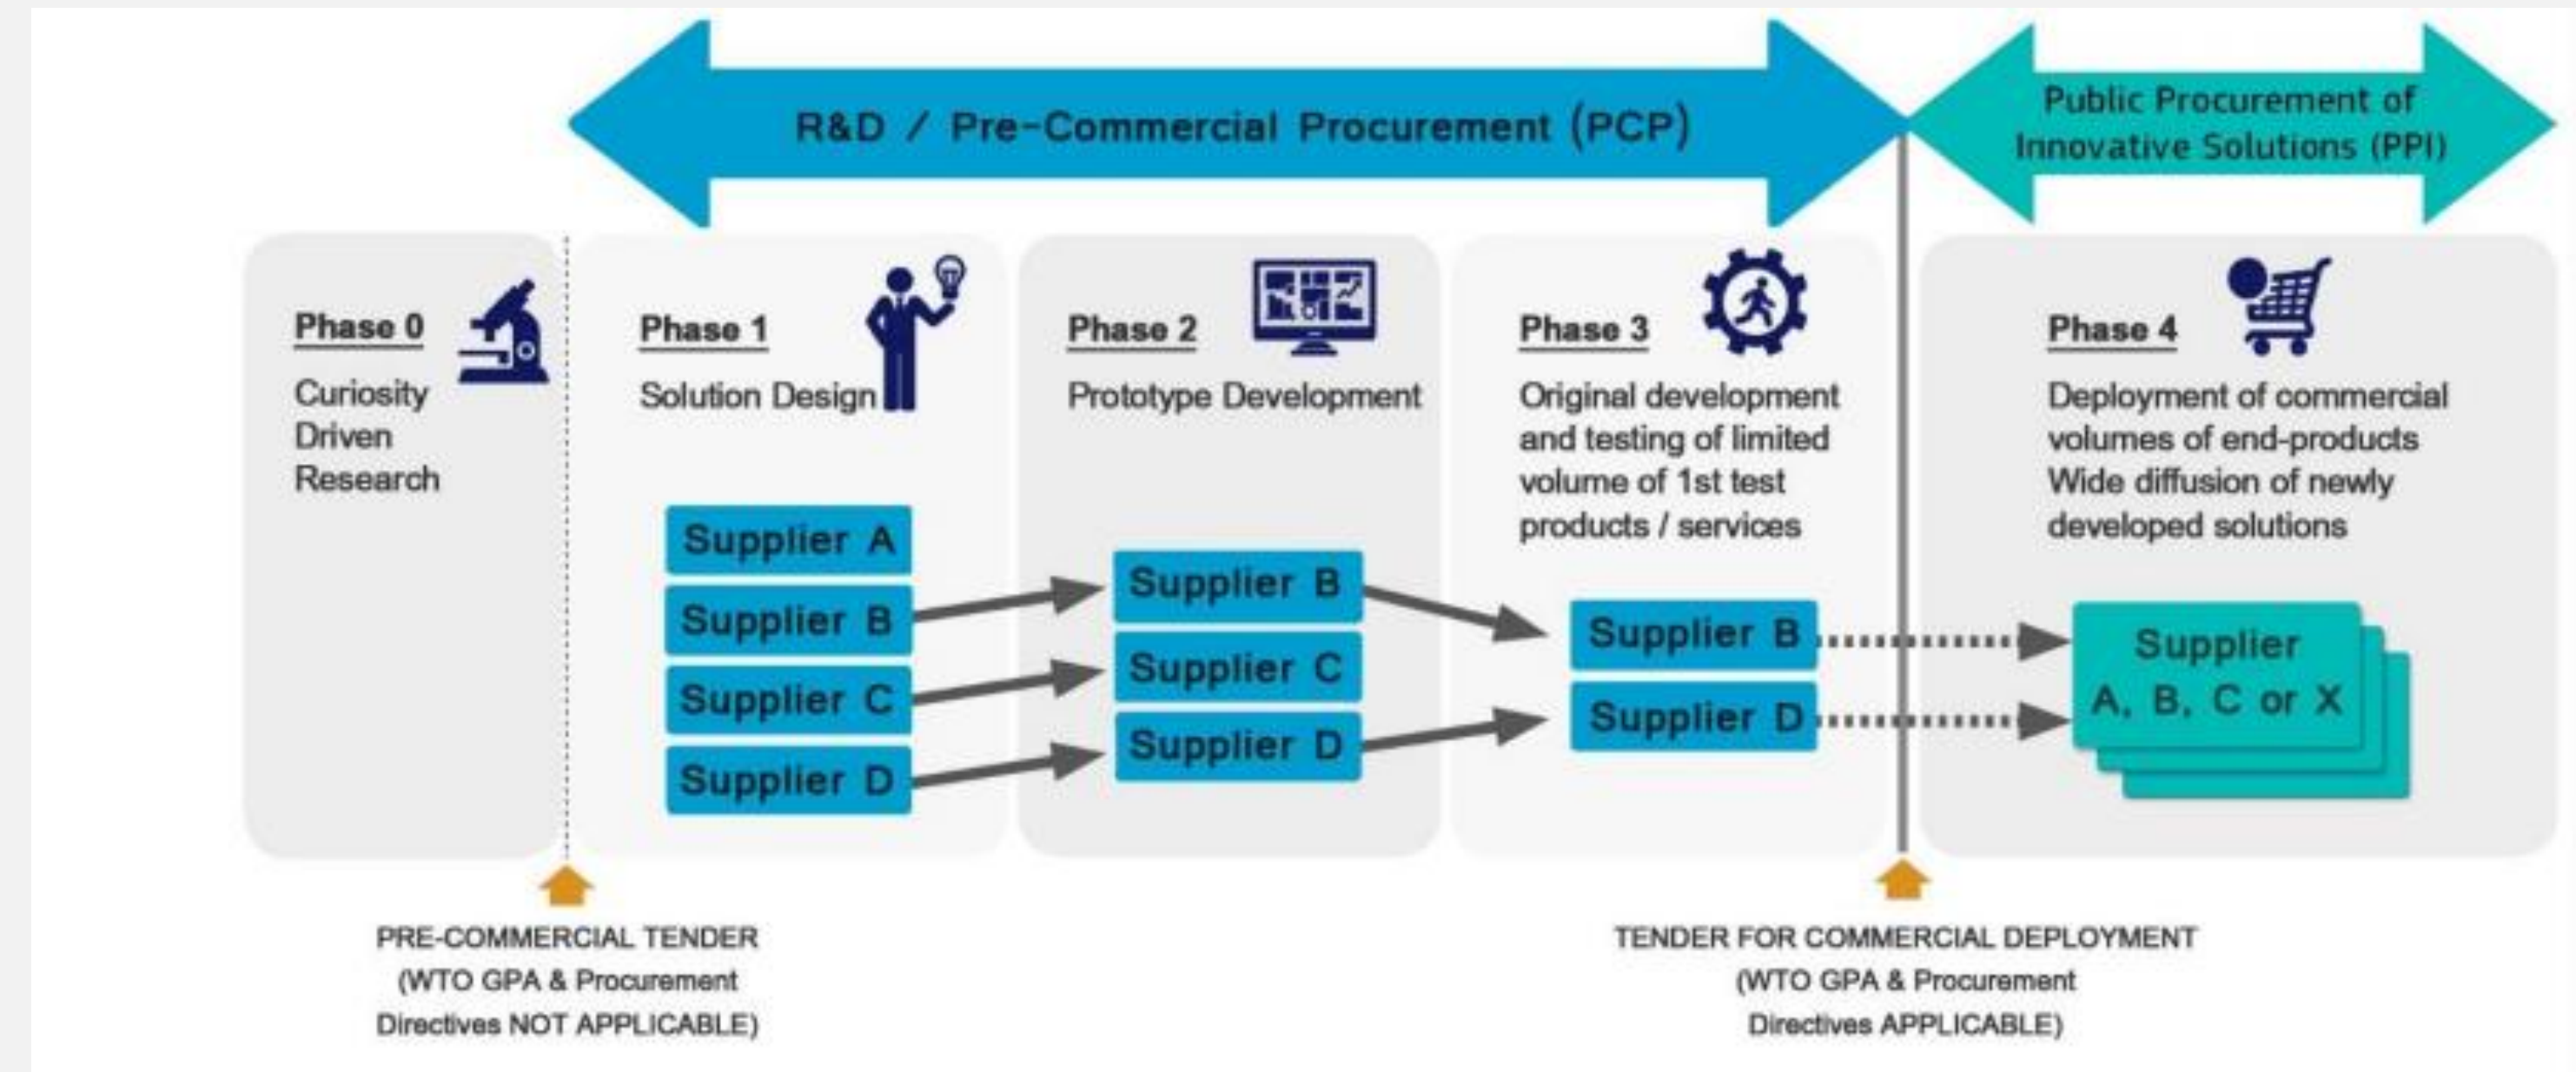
R&D / Pre-Commercial Procurement (PCP)

Public Procurement of Innovative Solutions (PPI)

Phase 0
Curiosity Driven Research

Phase 1
Solution Design

Supplier A
Supplier B
Supplier C
Supplier D

Phase 2
Prototype Development

Supplier B
Supplier C
Supplier D

Phase 3
Original development and testing of limited volume of 1st test products / services

Supplier B
Supplier D

Phase 4
Deployment of commercial volumes of end-products Wide diffusion of newly developed solutions

Supplier A, B, C or X

PRE-COMMERCIAL TENDER
(WTO GPA & Procurement Directives NOT APPLICABLE)

TENDER FOR COMMERCIAL DEPLOYMENT
(WTO GPA & Procurement Directives APPLICABLE)